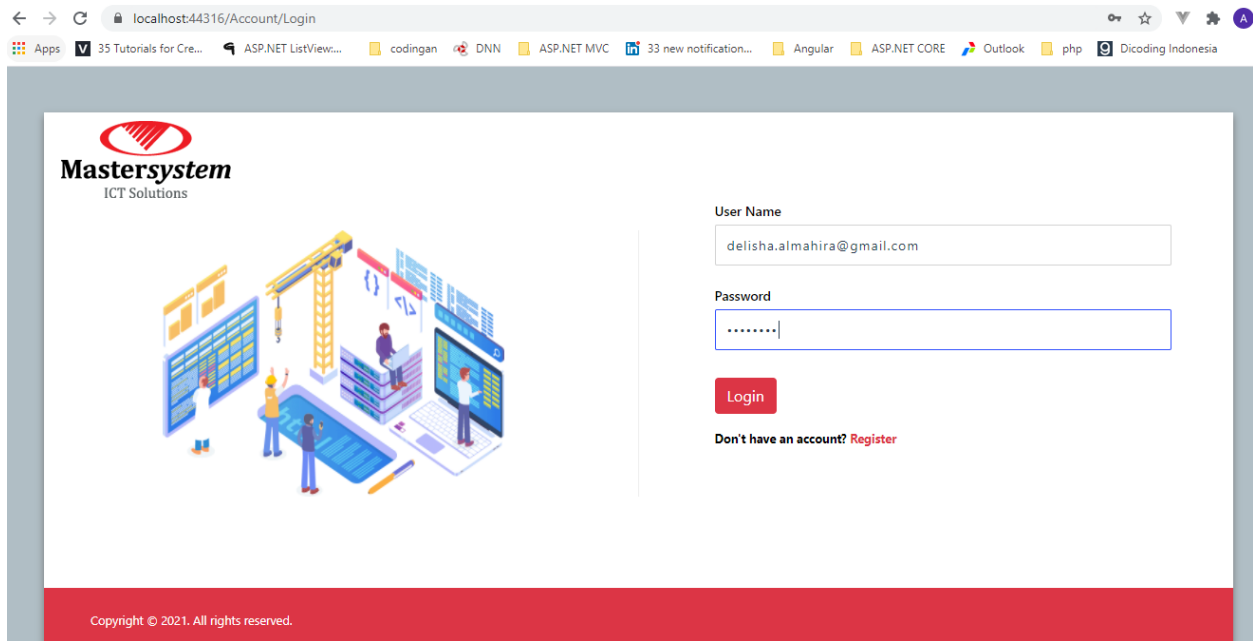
localhost:44316/Account/Login

Apps 35 Tutorials for Cre... ASP.NET ListView:... codingan DNN ASP.NET MVC 33 new notification... Angular ASP.NET CORE Outlook php Dicoding Indonesia

Mastersystem
ICT Solutions

User Name
delisha.almahira@gmail.com

Password
•••••••••

Login

Don't have an account? Register

Copyright © 2021. All rights reserved.